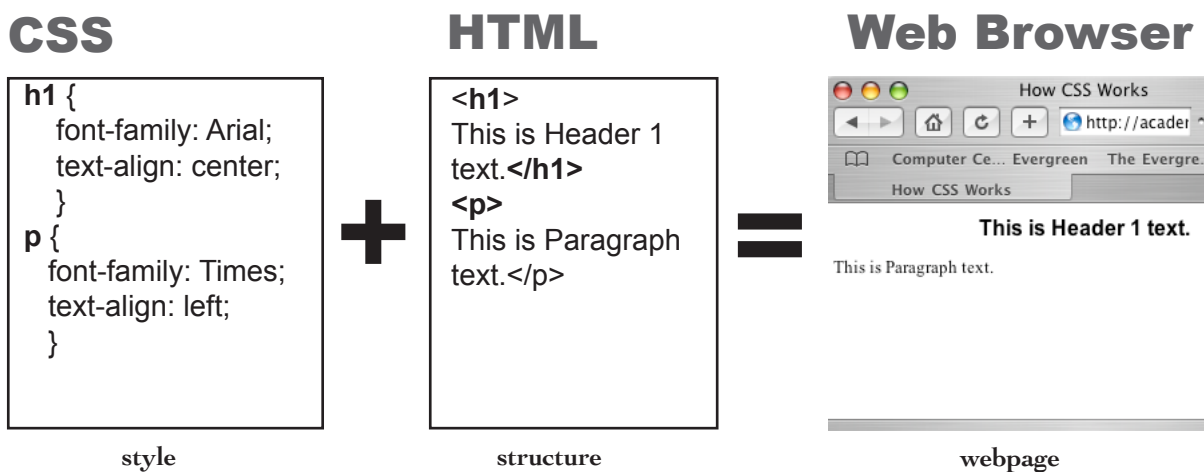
CSS

h1 {
font-family: Arial;
text-align: center;
}
p {
font-family: Times;
text-align: left;
}

style

HTML

<h1>
This is Header 1 text.</h1>
<p>
This is Paragraph text.</p>

structure

Web Browser

How CSS Works

http://acader

Computer Ce... Evergreen The Evergre.

How CSS Works

This is Header 1 text.

This is Paragraph text.

webpage